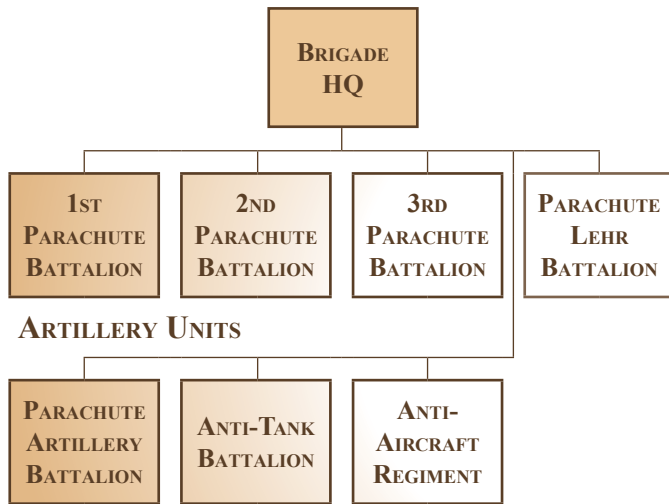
Brigade HQ

1st Parachute Battalion

2nd Parachute Battalion

3rd Parachute Battalion

Parachute Lehr Battalion

Artillery Units

Parachute Artillery Battalion

Anti-Tank Battalion

Anti-Aircraft Regiment